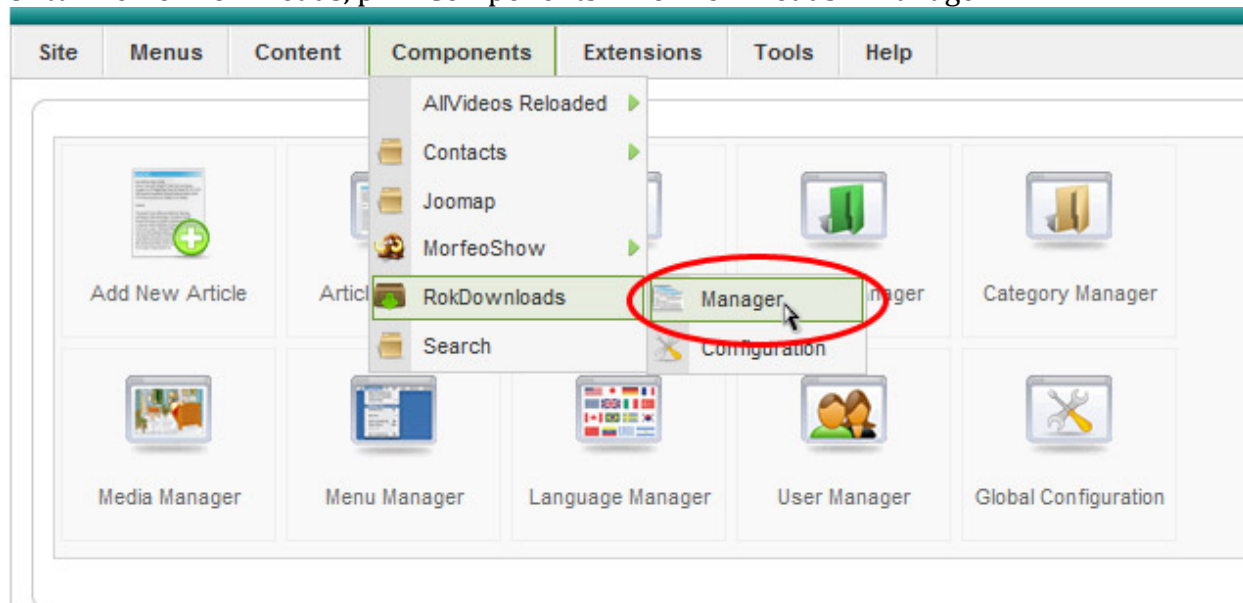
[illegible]

Site Menus Content Components Extensions Tools Help

AllVideos Reloaded
Contacts
Joomap
MorfeoShow
RokDownloads
Search

Manager
Configuration

Add New Article
Artic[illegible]
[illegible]nager
Category Manager
Media Manager
Menu Manager
Language Manager
User Manager
Global Configuration